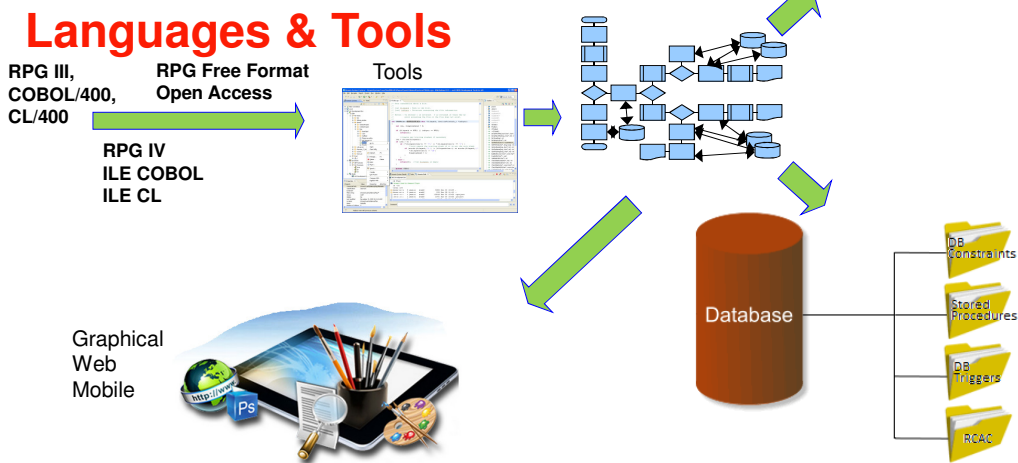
Languages & Tools

RPG III,
COBOL/400,
CL/400

RPG Free Format
Open Access

RPG IV
ILE COBOL
ILE CL

Tools

Database

DB Constraints

Stored Procedures

DB Triggers

RCAC

Graphical
Web
Mobile

http://www

Ps